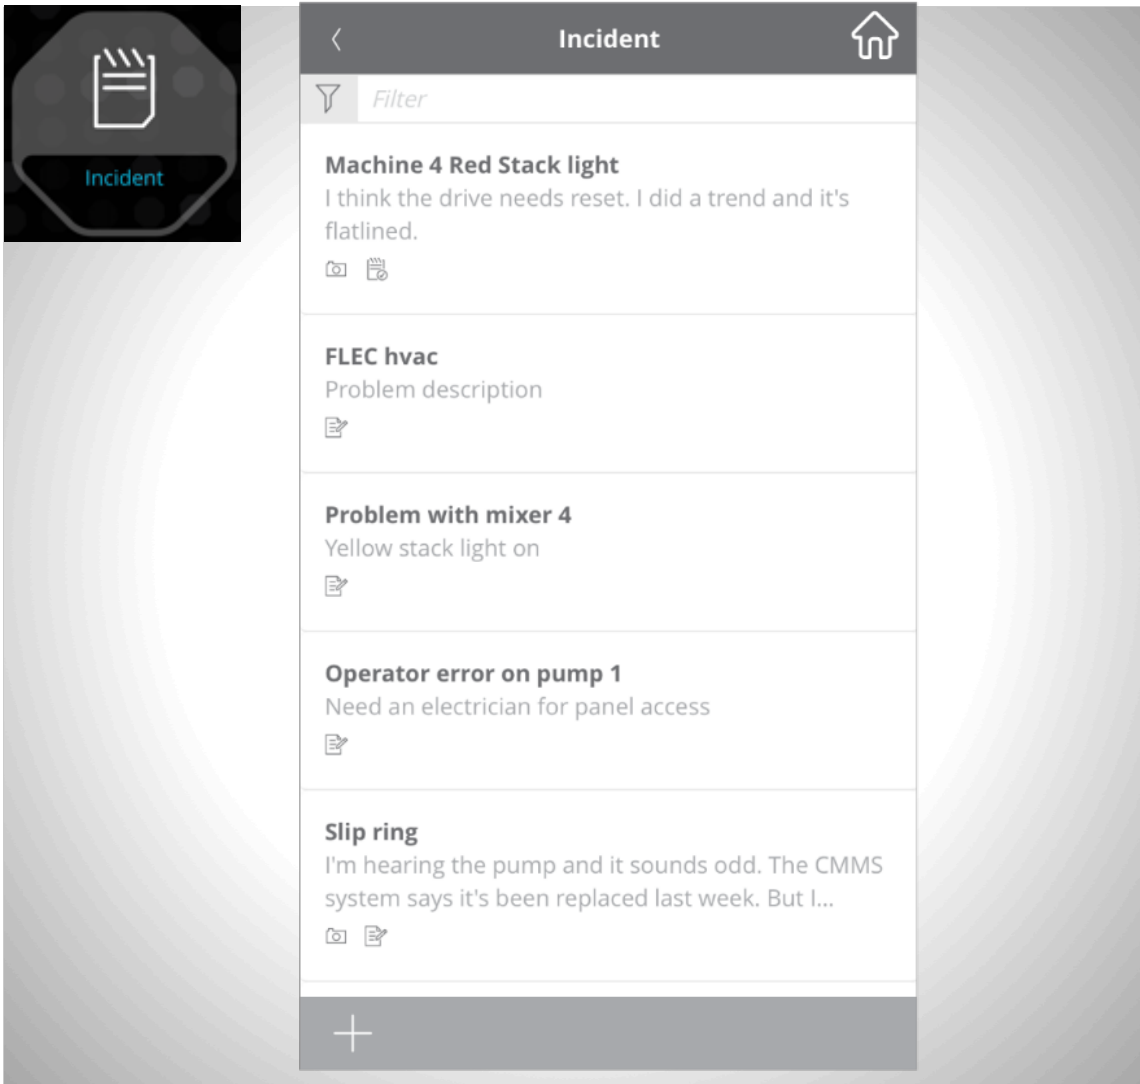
Incident

<
Incident

Filter

Machine 4 Red Stack light
I think the drive needs reset. I did a trend and it's flatlined.

FLEC hvac
Problem description

Problem with mixer 4
Yellow stack light on

Operator error on pump 1
Need an electrician for panel access

Slip ring
I'm hearing the pump and it sounds odd. The CMMS system says it's been replaced last week. But I...

+